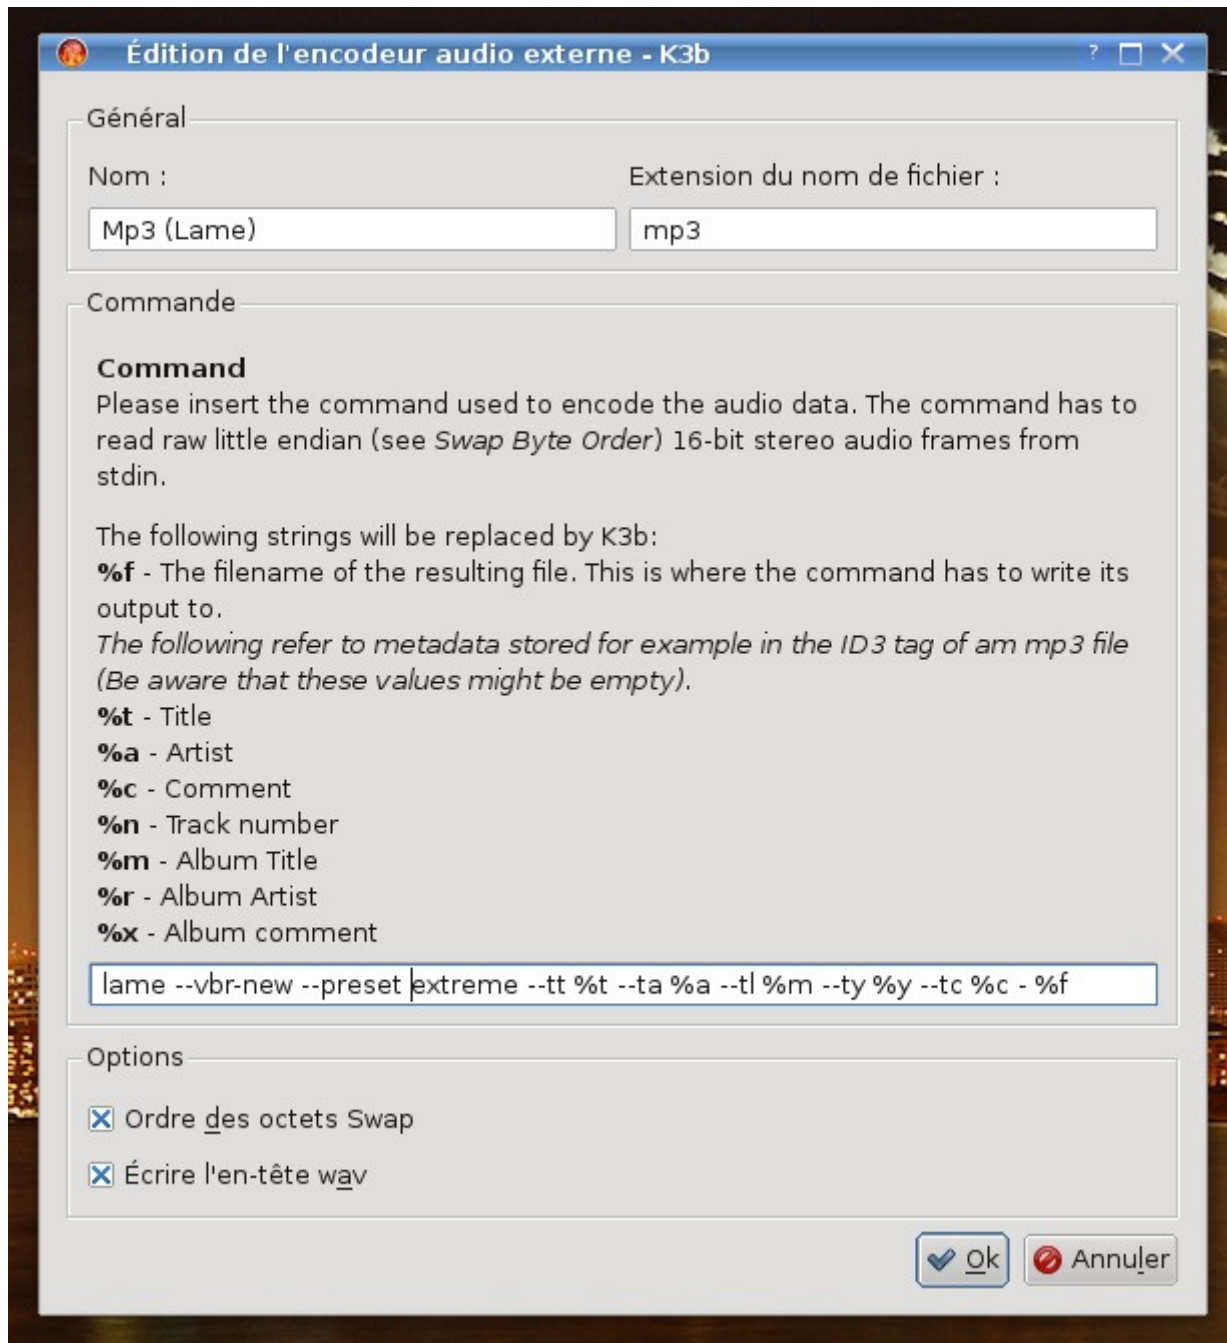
Édition de l'encodeur audio externe - K3b

?

Général

Nom :

Extension du nom de fichier :

Mp3 (Lame)

mp3

Commande

**Command**
Please insert the command used to encode the audio data. The command has to read raw little endian (see *Swap Byte Order*) 16-bit stereo audio frames from stdin.

The following strings will be replaced by K3b:
**%f** - The filename of the resulting file. This is where the command has to write its output to.
*The following refer to metadata stored for example in the ID3 tag of am mp3 file (Be aware that these values might be empty).*
**%t** - Title
**%a** - Artist
**%c** - Comment
**%n** - Track number
**%m** - Album Title
**%r** - Album Artist
**%x** - Album comment

lame --vbr-new --preset extreme --tt %t --ta %a --tl %m --ty %y --tc %c - %f

Options

Ordre des octets Swap

Écrire l'en-tête wav

Ok

Annuler